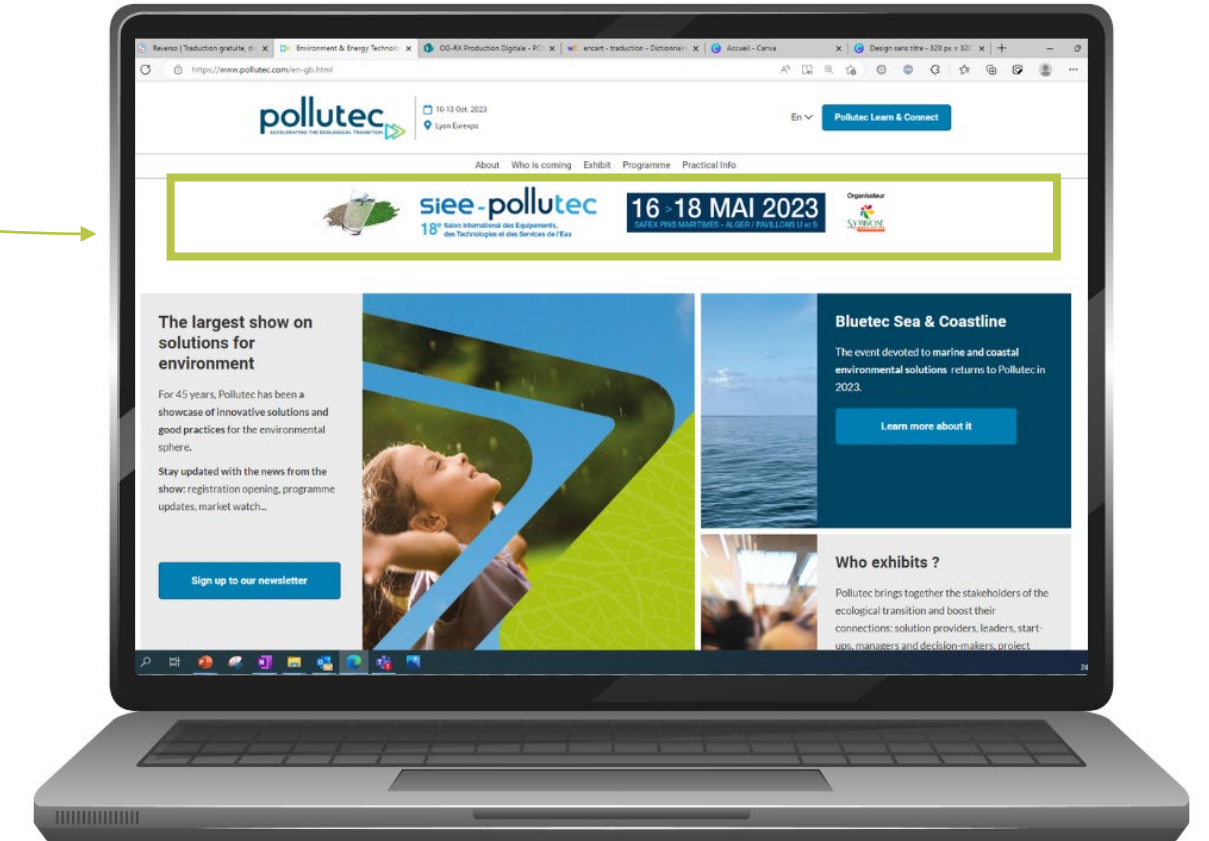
Reverso | Traduction gratuite, di ×
Environment & Energy Technolo ×
OG-RX Production Digitale - PO ×
encart - traduction - Dictionnai ×
Accueil - Canva ×
Design sans titre - 320 px × 320 ×

https://www.pollutec.com/en-gb.html

pollutec
ACCELERATING THE ECOLOGICAL TRANSITION

10-13 Oct. 2023
Lyon Eurexpo

En
Pollutec Learn & Connect

About Who is coming Exhibit Programme Practical Info

siee-pollutec
18e Salon International des Equipements, des Technologies et des Services de l'Eau
16 > 18 MAI 2023
SAFEX PINS MARITIMES - ALGER / PAVILLONS U et S
Organisateur
SYMBIOSE

The largest show on solutions for environment

For 45 years, Pollutec has been a showcase of innovative solutions and good practices for the environmental sphere.

Stay updated with the news from the show: registration opening, programme updates, market watch...

Sign up to our newsletter

Bluetec Sea & Coastline

The event devoted to marine and coastal environmental solutions returns to Pollutec in 2023.

Learn more about it

Who exhibits ?

Pollutec brings together the stakeholders of the ecological transition and boost their connections: solution providers, leaders, start-ups, managers and decision-makers, project

24